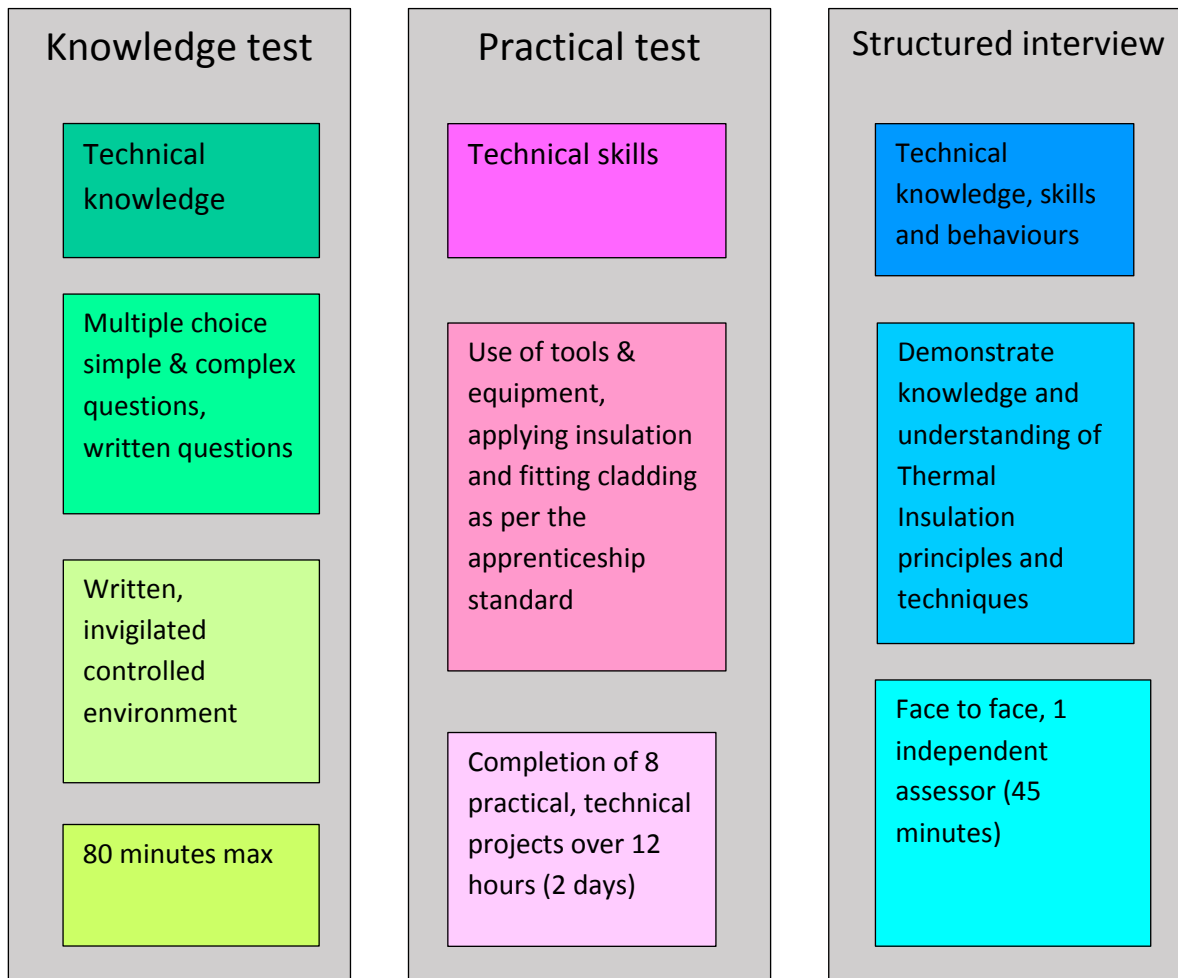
Knowledge test

Technical knowledge

Multiple choice simple & complex questions, written questions

Written, invigilated controlled environment

80 minutes max

Practical test

Technical skills

Use of tools & equipment, applying insulation and fitting cladding as per the apprenticeship standard

Completion of 8 practical, technical projects over 12 hours (2 days)

Structured interview

Technical knowledge, skills and behaviours

Demonstrate knowledge and understanding of Thermal Insulation principles and techniques

Face to face, 1 independent assessor (45 minutes)